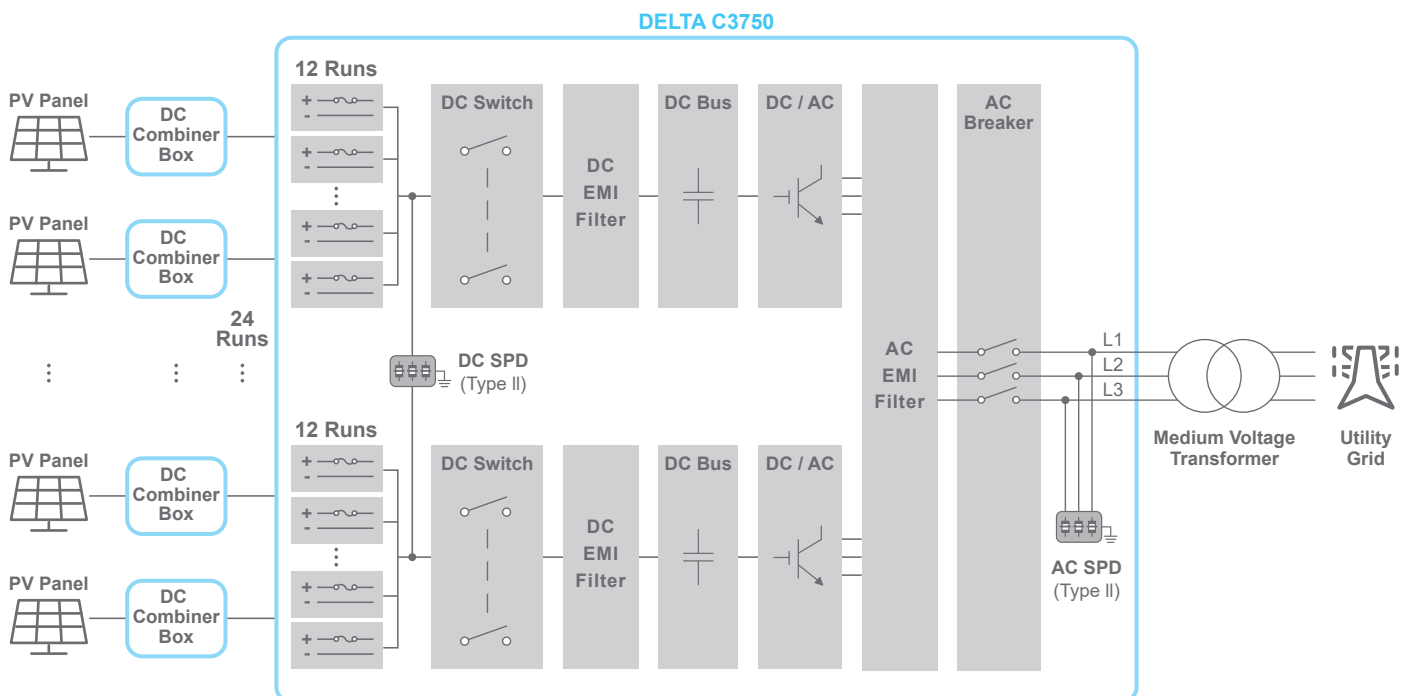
DELTA C3750

PV Panel

DC Combiner Box

PV Panel

DC Combiner Box

24 Runs

PV Panel

DC Combiner Box

PV Panel

DC Combiner Box

12 Runs

DC Switch

DC EMI Filter

DC Bus

DC / AC

DC SPD (Type II)

12 Runs

DC Switch

DC EMI Filter

DC Bus

DC / AC

AC EMI Filter

AC Breaker

L1

L2

L3

AC SPD (Type II)

Medium Voltage Transformer

Utility Grid